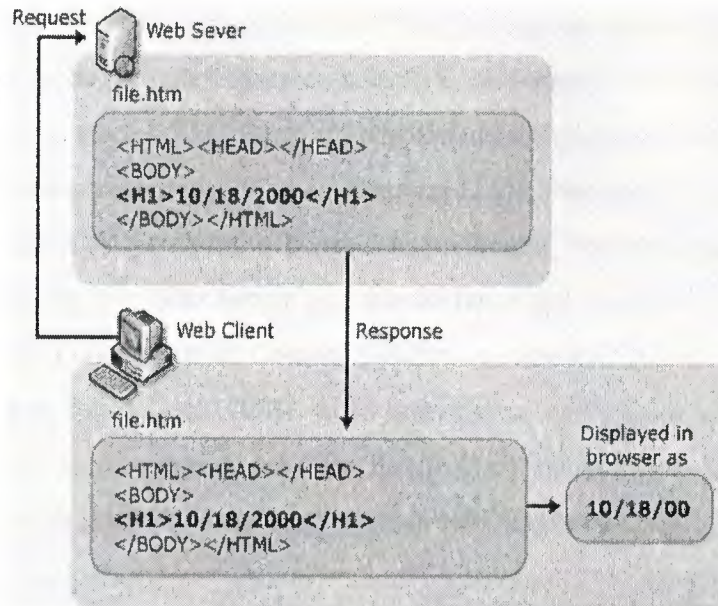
Request

Web Sever

file.htm

<HTML><HEAD></HEAD>
<BODY>
**<H1>10/18/2000</H1>**
</BODY></HTML>

Web Client

Response

file.htm

<HTML><HEAD></HEAD>
<BODY>
**<H1>10/18/2000</H1>**
</BODY></HTML>

Displayed in browser as

10/18/00